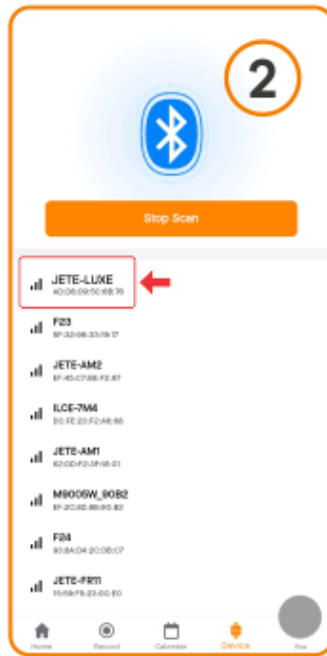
2

Stop Scan

JETE-LUXE
A0:D6:09:50:6B:76

F23
EF:32:06:33:19:17

JETE-AM2
EF:45:C7:B6:FD:E7

ILCE-7M4
DC:FE:23:F2:A8:66

JETE-AM1
62:DD:F2:3F:6E:01

M9005W_SOB2
EF:2C:62:8B:60:B2

F24
80:8A:04:20:DB:C7

JETE-FR11
15:6B:F5:23:0C:E0

Home
Record
Calendar
Device
You